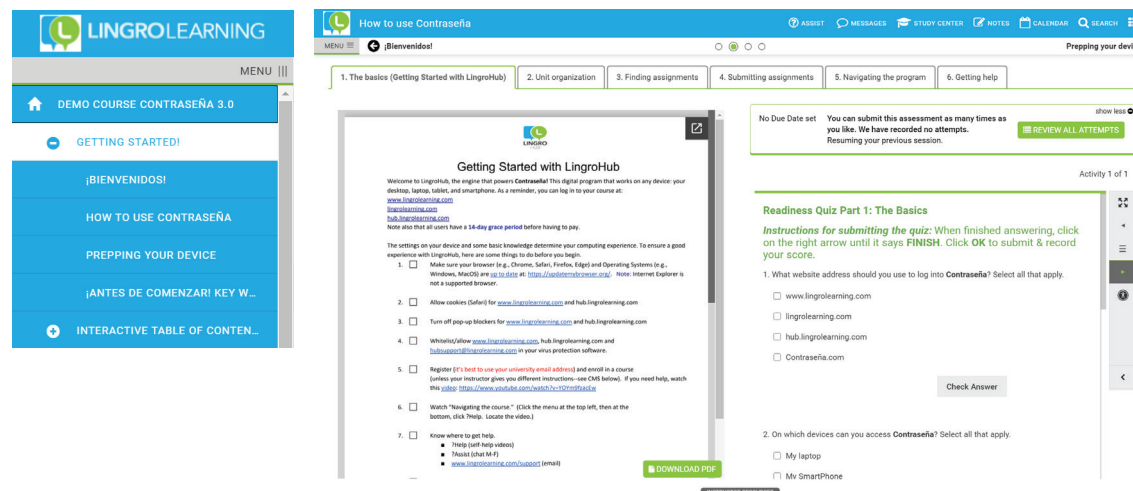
LINGROLEARNING

MENU |||

DEMO COURSE CONTRASEÑA 3.0

GETTING STARTED!

¡BIENVENIDOS!

HOW TO USE CONTRASEÑA

PREPPING YOUR DEVICE

¡ANTES DE COMENZAR! KEY W...

INTERACTIVE TABLE OF CONTEN...

How to use Contraseña

ASSIST MESSAGES STUDY CENTER NOTES CALENDAR SEARCH

MENU ¡Bienvenidos!

Prepping your devi

1. The basics (Getting Started with LingroHub) | 2. Unit organization | 3. Finding assignments | 4. Submitting assignments | 5. Navigating the program | 6. Getting help

Getting Started with LingroHub

Welcome to LingroHub, the engine that powers Contraseña! This digital program that works on any device: your desktop, laptop, tablet, and smartphone. As a reminder, you can log in to your course at:
www.lingrolearning.com
lingrolearning.com
hub.lingrolearning.com
Note also that all users have a 14-day grace period before having to pay.

The settings on your device and some basic knowledge determine your computing experience. To ensure a good experience with LingroHub, here are some things to do before you begin.

1. Make sure your browser (e.g., Chrome, Safari, Firefox, Edge) and Operating Systems (e.g., Windows, MacOS) are up to date at: https://updatemybrowser.org/. Note: Internet Explorer is not a supported browser.

2. Allow cookies (Safari) for www.lingrolearning.com and hub.lingrolearning.com

3. Turn off pop-up blockers for www.lingrolearning.com and hub.lingrolearning.com

4. Whitelist/allow www.lingrolearning.com, hub.lingrolearning.com and hubsupport@lingrolearning.com in your virus protection software.

5. Register (it's best to use your university email address) and enroll in a course (unless your instructor gives you different instructions--see CMS below). If you need help, watch this video: https://www.youtube.com/watch?v=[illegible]

6. Watch "Navigating the course." (Click the menu at the top left, then at the bottom, click ?Help. Locate the video.)

7. Know where to get help.
?Help (self-help videos)
?Assist (chat M-F)
www.lingrolearning.com/support (email)

DOWNLOAD PDF

show less

No Due Date set

You can submit this assessment as many times as you like. We have recorded no attempts. Resuming your previous session.

REVIEW ALL ATTEMPTS

Activity 1 of 1

Readiness Quiz Part 1: The Basics

Instructions for submitting the quiz: When finished answering, click on the right arrow until it says FINISH. Click OK to submit & record your score.

1. What website address should you use to log into Contraseña? Select all that apply.

www.lingrolearning.com
lingrolearning.com
hub.lingrolearning.com
Contraseña.com

Check Answer

2. On which devices can you access Contraseña? Select all that apply.

My laptop
My SmartPhone